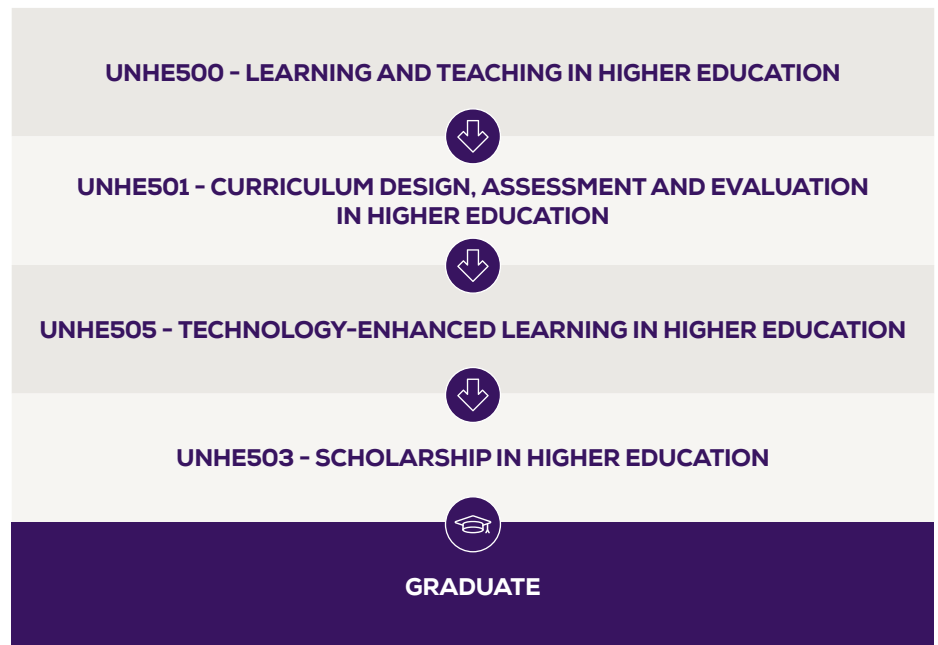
UNHE500 - LEARNING AND TEACHING IN HIGHER EDUCATION

UNHE501 - CURRICULUM DESIGN, ASSESSMENT AND EVALUATION IN HIGHER EDUCATION

UNHE505 - TECHNOLOGY-ENHANCED LEARNING IN HIGHER EDUCATION

UNHE503 - SCHOLARSHIP IN HIGHER EDUCATION

GRADUATE